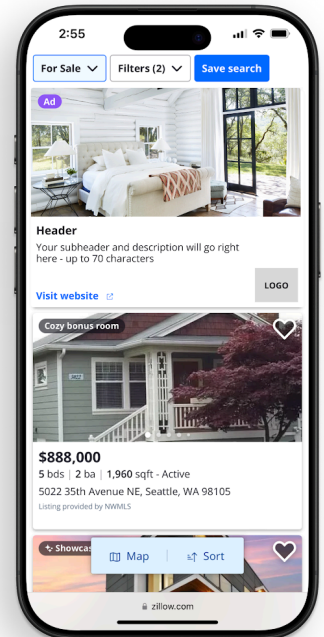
2:55

For Sale
Filters (2)
Save search

Ad

Header
Your subheader and description will go right here - up to 70 characters

LOGO

Visit website

Cozy bonus room

$888,000
5 bds | 2 ba | 1,960 sqft - Active
5022 35th Avenue NE, Seattle, WA 98105
Listing provided by NWMLS

Showcas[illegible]

Map
Sort

zillow.com